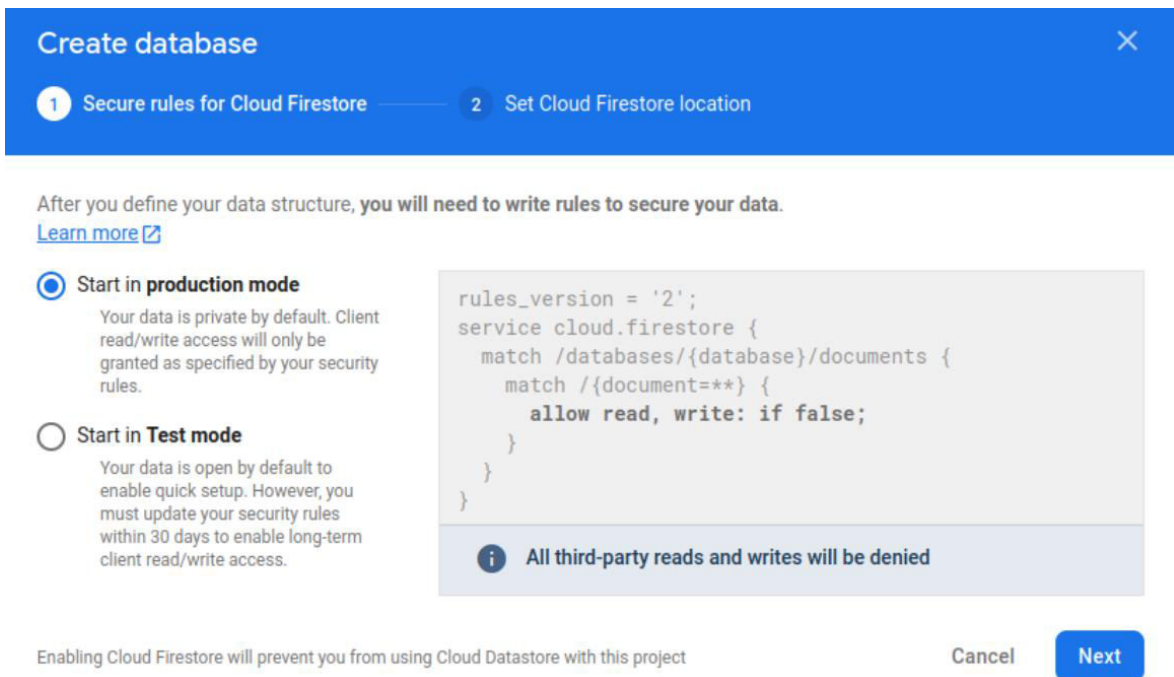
Create database

1 Secure rules for Cloud Firestore

2 Set Cloud Firestore location

After you define your data structure, **you will need to write rules to secure your data**.
Learn more

Start in **production mode**
Your data is private by default. Client read/write access will only be granted as specified by your security rules.

Start in **Test mode**
Your data is open by default to enable quick setup. However, you must update your security rules within 30 days to enable long-term client read/write access.

```
rules_version = '2';
service cloud.firestore {
  match /databases/{database}/documents {
    match /{document=**} {
      allow read, write: if false;
    }
  }
}
```

All third-party reads and writes will be denied

Enabling Cloud Firestore will prevent you from using Cloud Datastore with this project

Cancel

Next